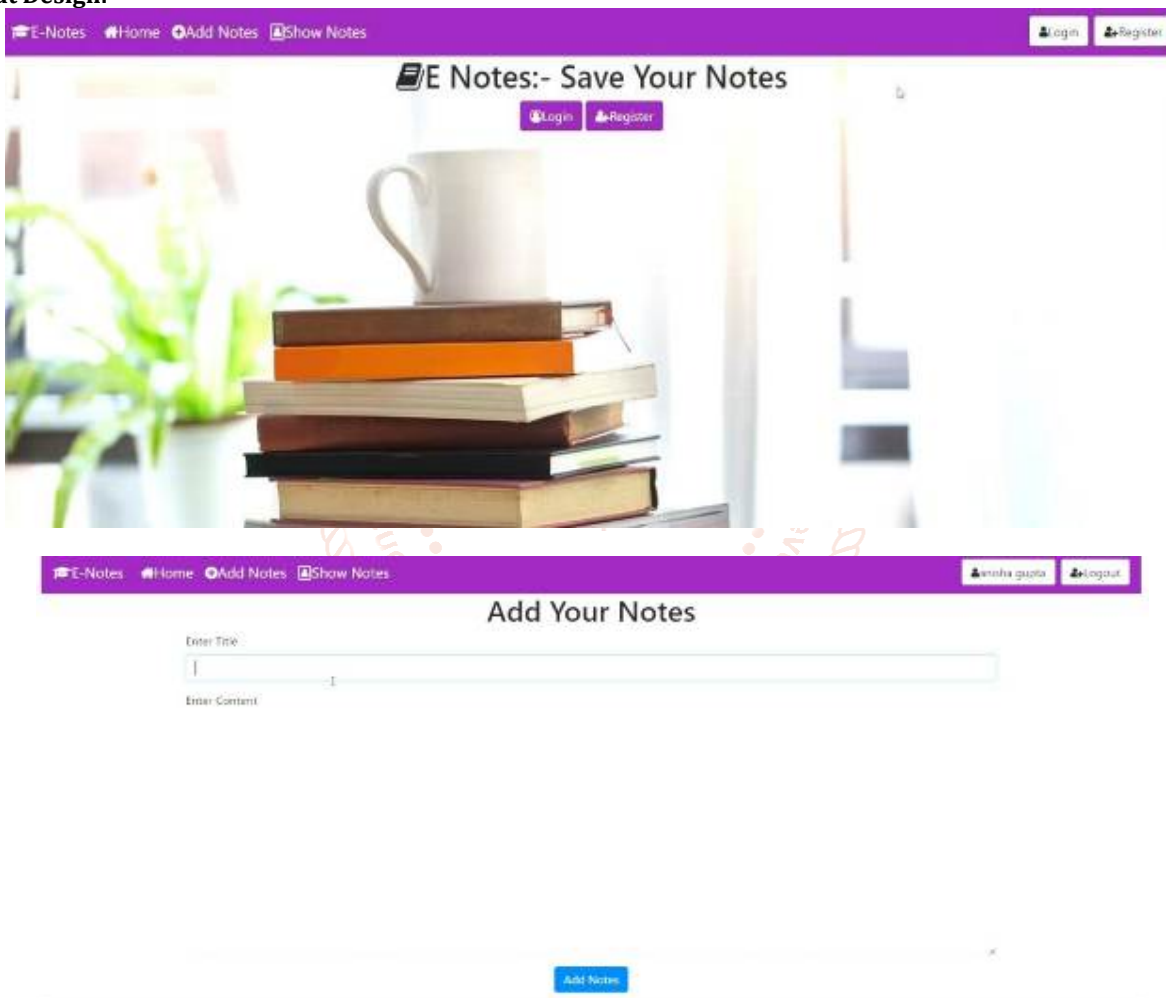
t Design:

E-Notes Home Add Notes Show Notes Login Register

E Notes:- Save Your Notes

Login Register

E-Notes Home Add Notes Show Notes anisha gupta Logout

Add Your Notes

Enter Title

Enter Content

Add Notes